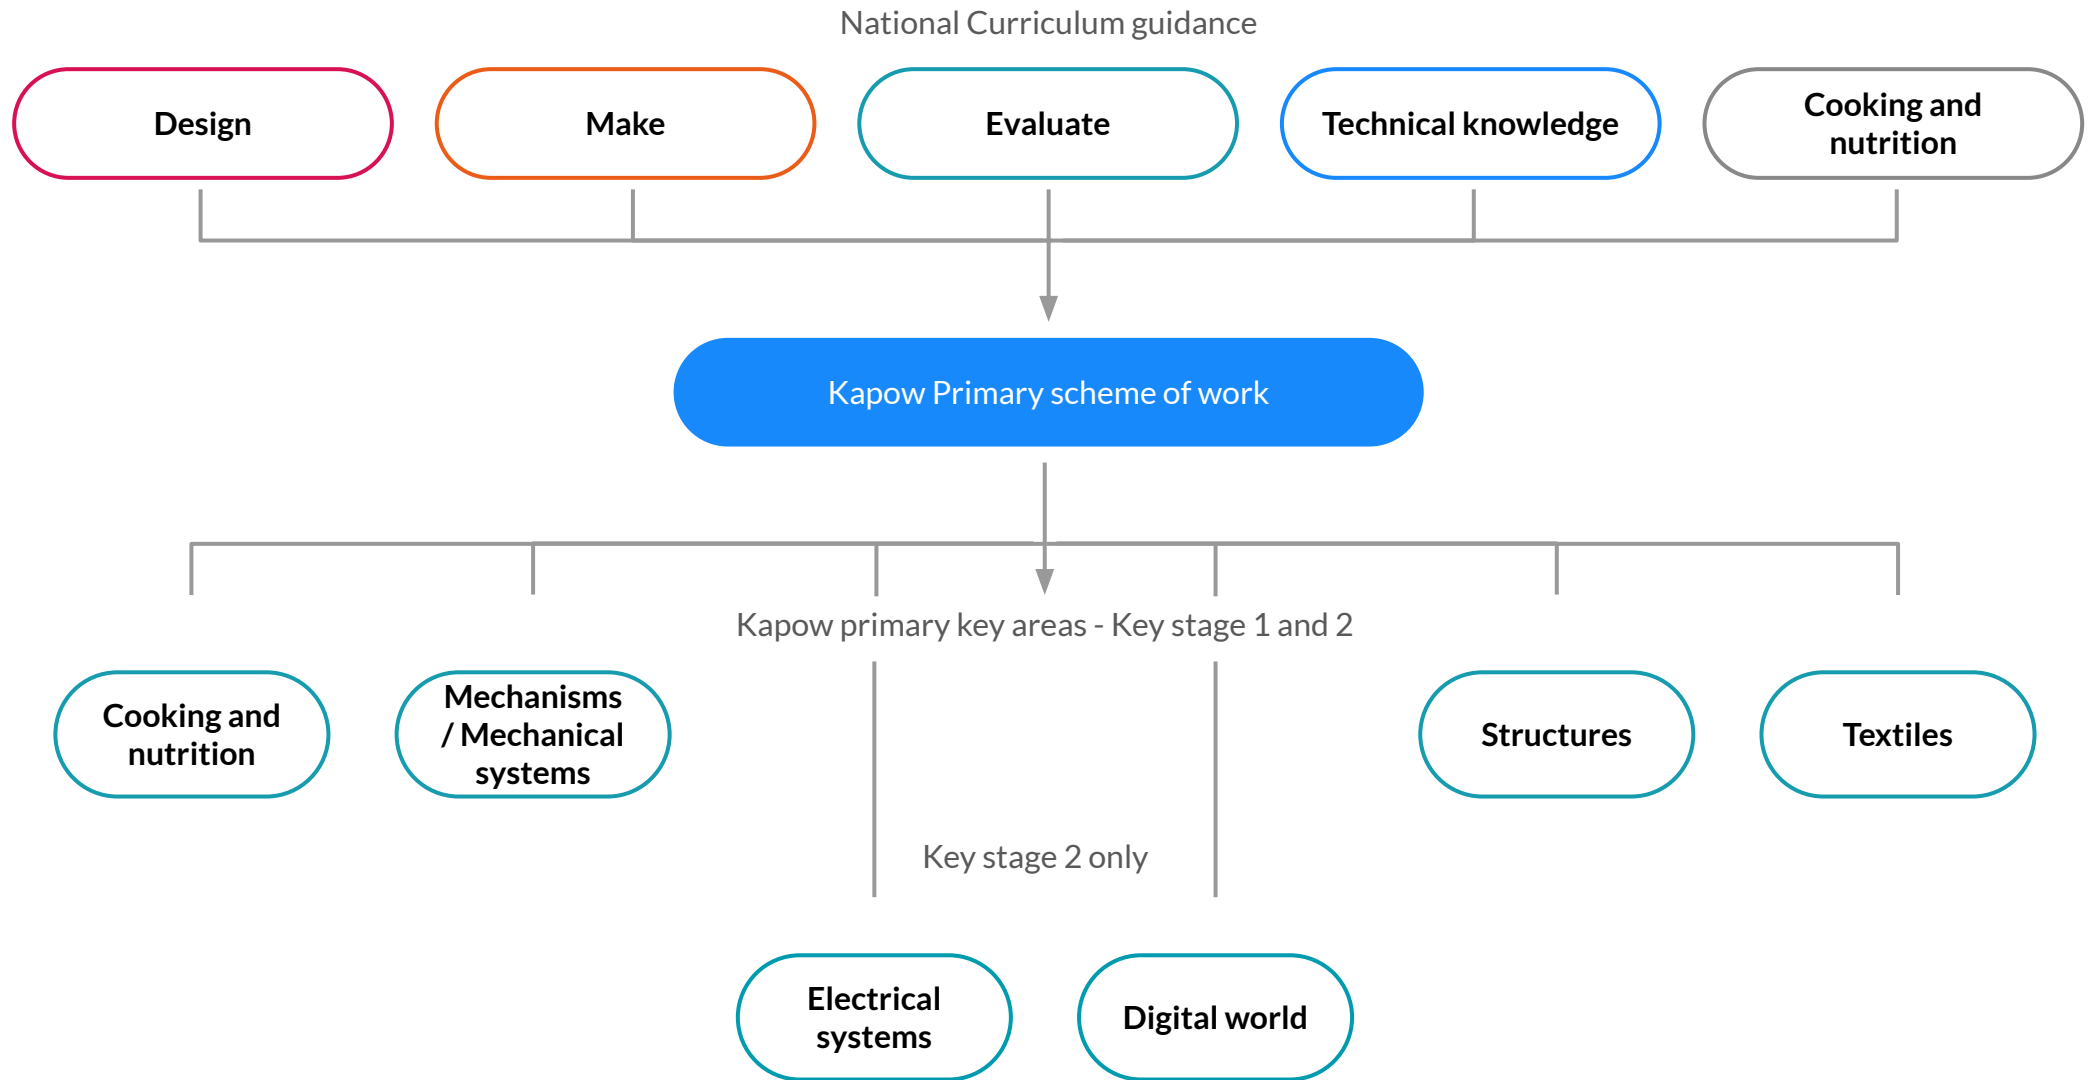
National Curriculum guidance

Design

Make

Evaluate

Technical knowledge

Cooking and nutrition

Kapow Primary scheme of work

Kapow primary key areas - Key stage 1 and 2

Cooking and nutrition

Mechanisms / Mechanical systems

Structures

Textiles

Key stage 2 only

Electrical systems

Digital world